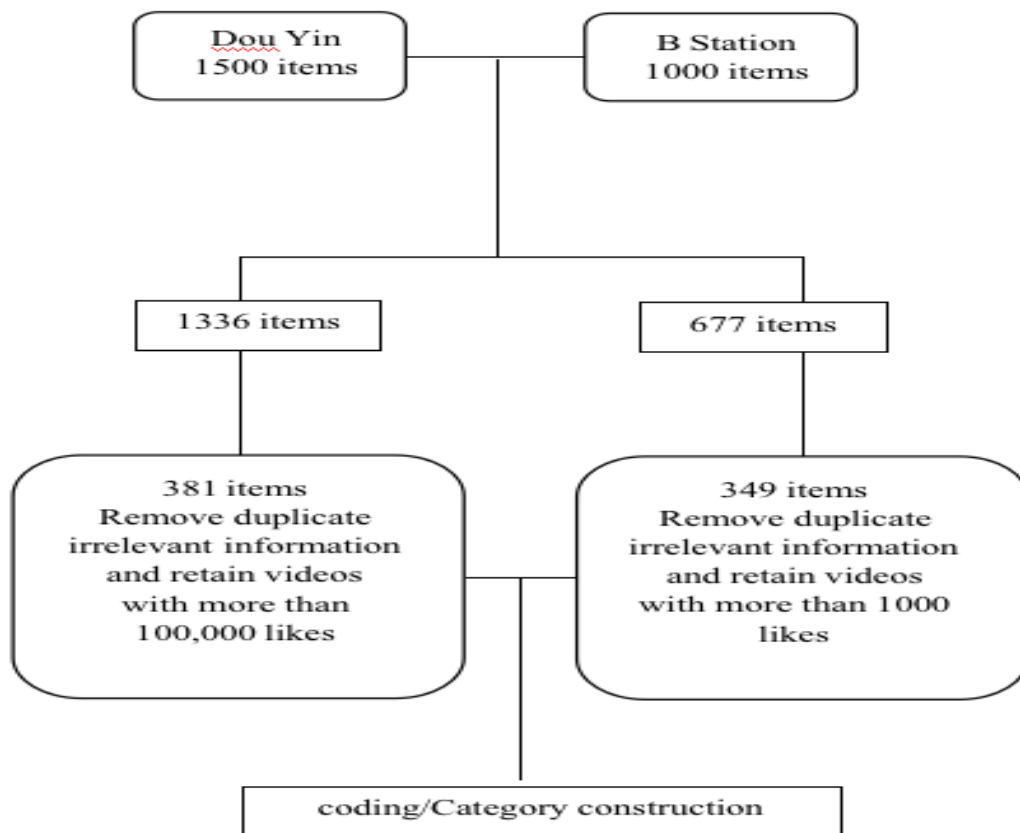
Dou Yin
1500 items

B Station
1000 items

1336 items

677 items

381 items
Remove duplicate irrelevant information and retain videos with more than 100,000 likes

349 items
Remove duplicate irrelevant information and retain videos with more than 1000 likes

coding/Category construction